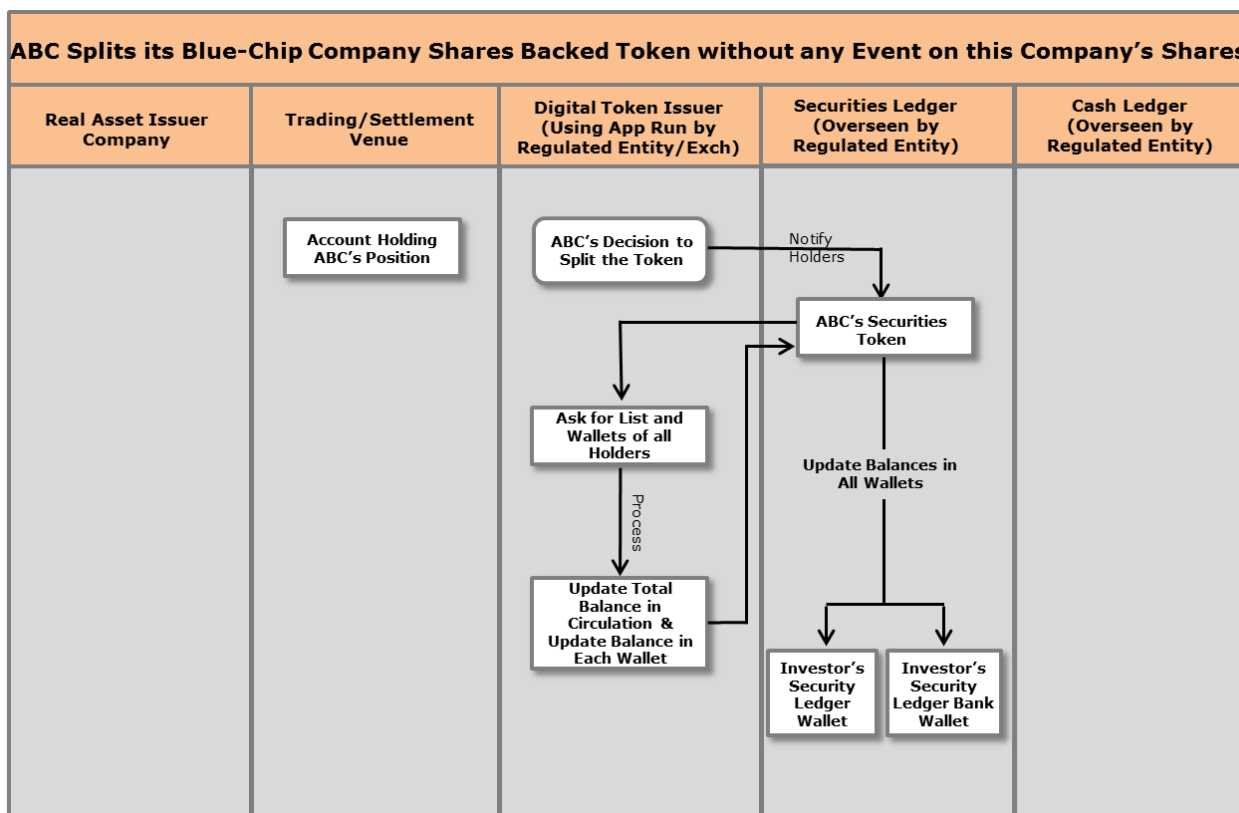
ABC Splits its Blue-Chip Company Shares Backed Token without any Event on this Company's Shares

| Real Asset Issuer Company | Trading/Settlement Venue | Digital Token Issuer (Using App Run by Regulated Entity/Exch) | Securities Ledger (Overseen by Regulated Entity) | Cash Ledger (Overseen by Regulated Entity) |
|---|---|---|---|---|

Account Holding ABC's Position

ABC's Decision to Split the Token

Notify Holders

ABC's Securities Token

Ask for List and Wallets of all Holders

Process

Update Total Balance in Circulation & Update Balance in Each Wallet

Update Balances in All Wallets

Investor's Security Ledger Wallet

Investor's Security Ledger Bank Wallet